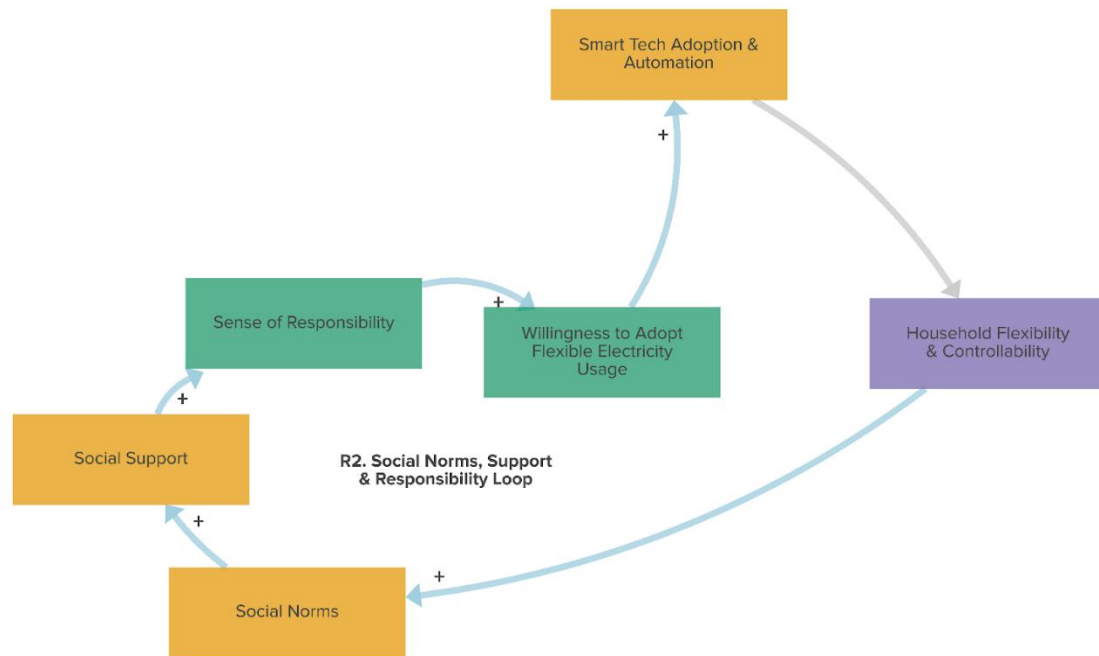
Smart Tech Adoption & Automation

+

Sense of Responsibility

+

Willingness to Adopt Flexible Electricity Usage

Household Flexibility & Controllability

+

Social Support

R2. Social Norms, Support & Responsibility Loop

+

+

Social Norms